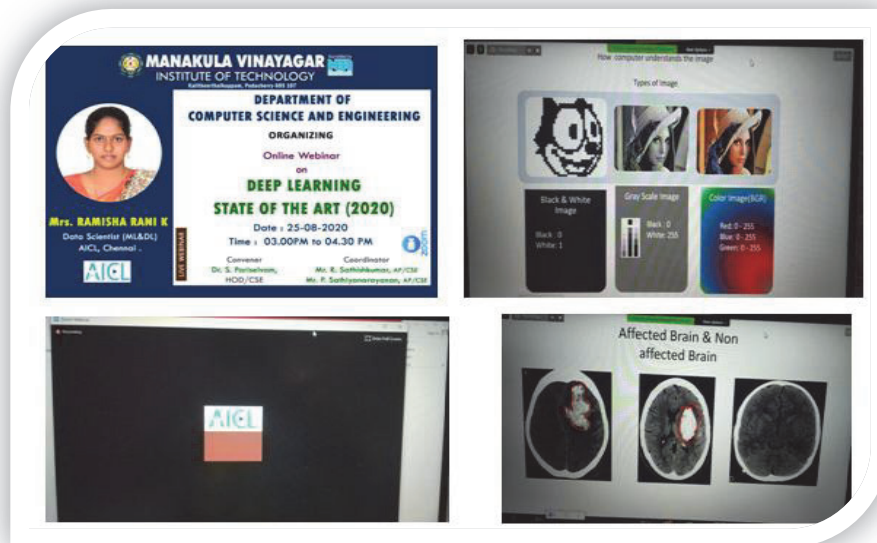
MANAKULA VINAYAGAR
INSTITUTE OF TECHNOLOGY
Kalitheerthalkuppam, Puducherry-605 107

DEPARTMENT OF
COMPUTER SCIENCE AND ENGINEERING
ORGANIZING
Online Webinar
on
DEEP LEARNING
STATE OF THE ART (2020)
Date : 25-08-2020
Time : 03.00PM to 04.30 PM

Mrs. RAMISHA RANI K
Data Scientist (ML&DL)
AICL, Chennai .

AICL

LIVE WEBINAR

zoom

Convener
Dr. S. Pariselvam,
HOD/CSE

Coordinator
Mr. R. Sathishkumar, AP/CSE
Mr. P. Sathiyanarayanan, AP/CSE

How computer understands the image

Types of Image

Black & White Image
Black : 0
White: 1

Gray Scale Image
Black : 0
White: 255

Color Image(BGR)
Red: 0 - 255
Blue: 0 - 255
Green: 0 - 255

AICL

Affected Brain & Non affected Brain